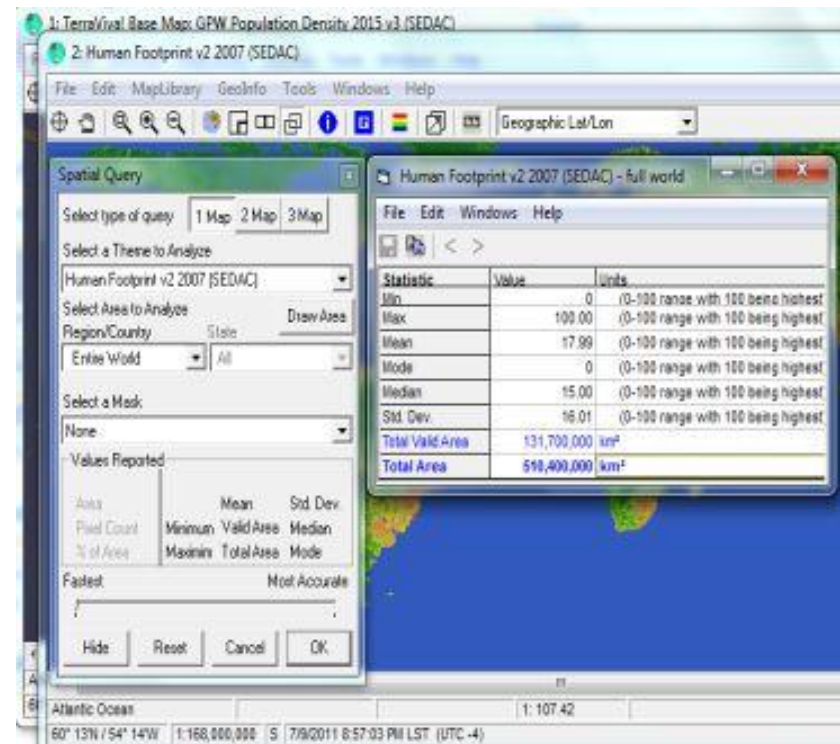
1: TerraViva! Base Map: GPW Population Density 2015 v3 (SEDAC)

2: Human Footprint v2 2007 (SEDAC)

File Edit MapLibrary GeoInfo Tools Windows Help

Geographic Lat/Lon

Spatial Query

Select type of query 1 Map 2 Map 3 Map

Select a Theme to Analyze

Human Footprint v2 2007 (SEDAC)

Select Area to Analyze

Region/Country State

Draw Area

Entire World All

Select a Mask

None

Values Reported

Area Pixel Count % of Area

Minimum Maximum

Mean Valid Area Total Area

Std. Dev. Median Mode

Fastest Most Accurate

Hide Reset Cancel OK

Human Footprint v2 2007 (SEDAC) - full world

File Edit Windows Help

| Statistic | Value | Units |
|---|---|---|
| Min | 0 | (0-100 range with 100 being highest |
| Max | 100.00 | (0-100 range with 100 being highest |
| Mean | 17.99 | (0-100 range with 100 being highest |
| Mode | 0 | (0-100 range with 100 being highest |
| Median | 15.00 | (0-100 range with 100 being highest |
| Std. Dev. | 16.01 | (0-100 range with 100 being highest |
| Total Valid Area | 131,700,000 | km² |
| Total Area | 510,400,000 | km² |

Atlantic Ocean

1: 107.42

60° 13'N / 54° 14'W 1:168,000,000 S 7/9/2011 8:57:03 PM LST (UTC -4)